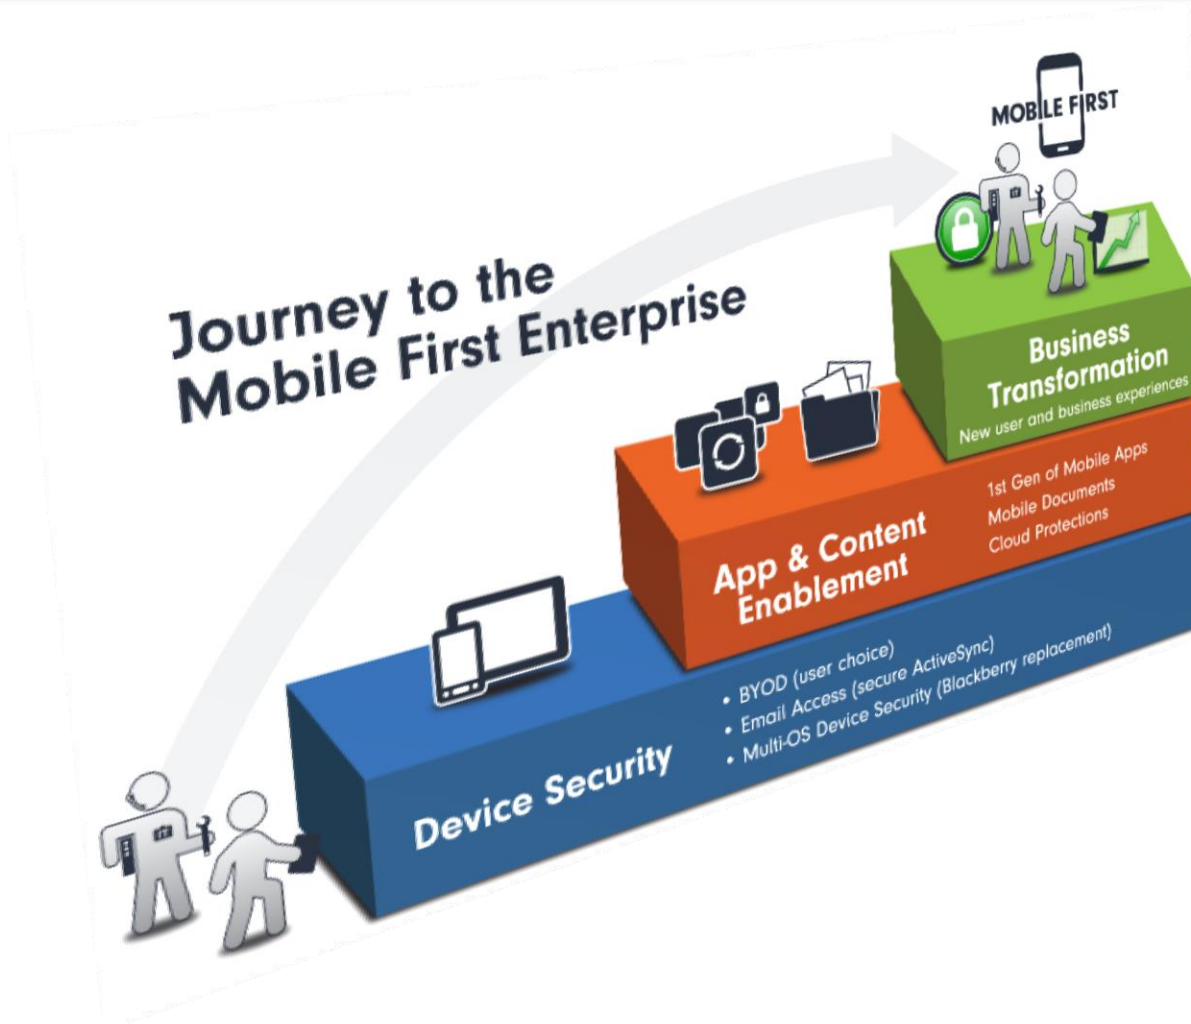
MOBILE FIRST

Journey to the Mobile First Enterprise

Business Transformation
New user and business experiences

App & Content Enablement
1st Gen of Mobile Apps
Mobile Documents
Cloud Protections

Device Security
• BYOD (user choice)
• Email Access (secure ActiveSync)
• Multi-OS Device Security (Blackberry replacement)